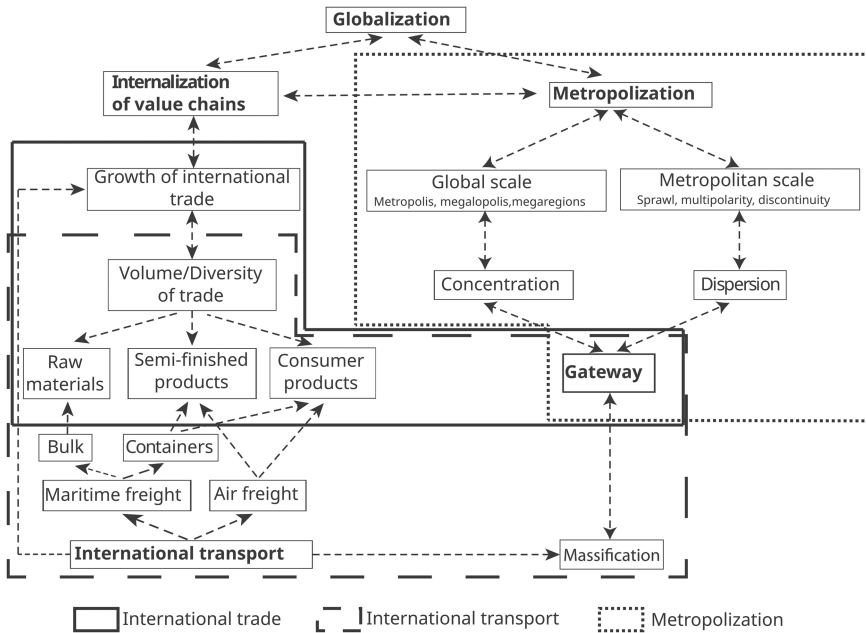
Globalization

Internalization of value chains

Metropolization

Growth of international trade

Global scale
Metropolis, megalopolis,megaregions

Metropolitan scale
Sprawl, multipolarity, discontinuity

Volume/Diversity of trade

Concentration

Dispersion

Raw materials

Semi-finished products

Consumer products

Gateway

Bulk

Containers

Maritime freight

Air freight

International transport

Massification

International trade

International transport

Metropolization